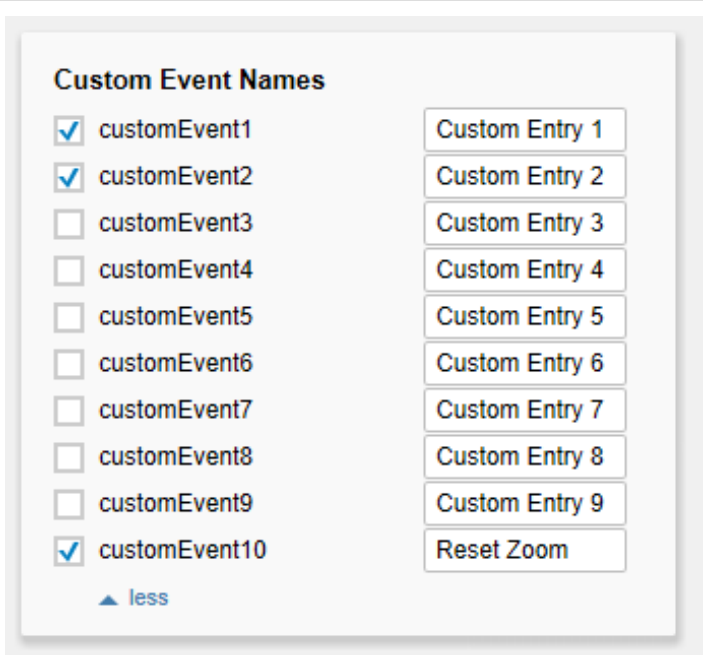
**Custom Event Names**

| | | |
|---|---|---|
| ✓ | customEvent1 | Custom Entry 1 |
| ✓ | customEvent2 | Custom Entry 2 |
| | customEvent3 | Custom Entry 3 |
| | customEvent4 | Custom Entry 4 |
| | customEvent5 | Custom Entry 5 |
| | customEvent6 | Custom Entry 6 |
| | customEvent7 | Custom Entry 7 |
| | customEvent8 | Custom Entry 8 |
| | customEvent9 | Custom Entry 9 |
| ✓ | customEvent10 | Reset Zoom |

less